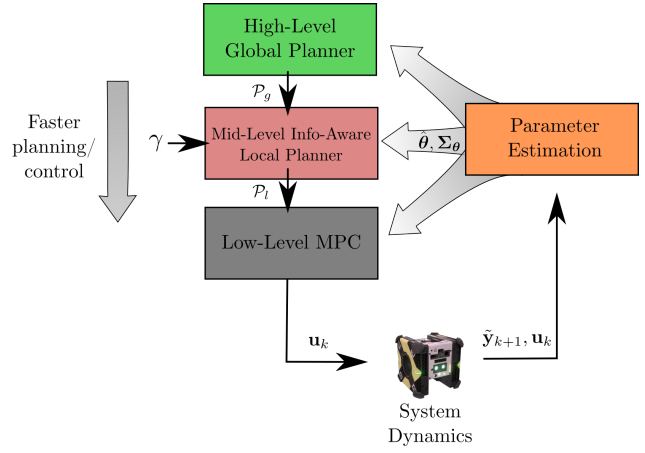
High-Level Global Planner

Faster planning/ control

$\mathcal{P}_g$

$\gamma$

Mid-Level Info-Aware Local Planner

$\hat{\boldsymbol{\theta}}, \boldsymbol{\Sigma}_{\boldsymbol{\theta}}$

Parameter Estimation

$\mathcal{P}_l$

Low-Level MPC

$\mathbf{u}_k$

$\tilde{\mathbf{y}}_{k+1}, \mathbf{u}_k$

System Dynamics